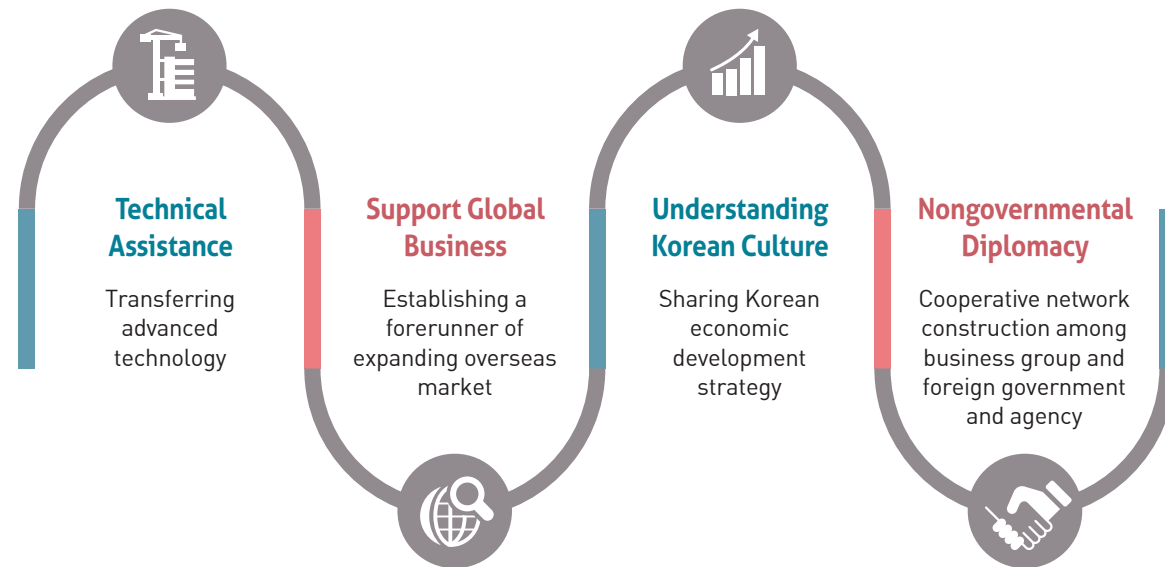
Technical Assistance

Transferring advanced technology

Support Global Business

Establishing a forerunner of expanding overseas market

Understanding Korean Culture

Sharing Korean economic development strategy

Nongovernmental Diplomacy

Cooperative network construction among business group and foreign government and agency